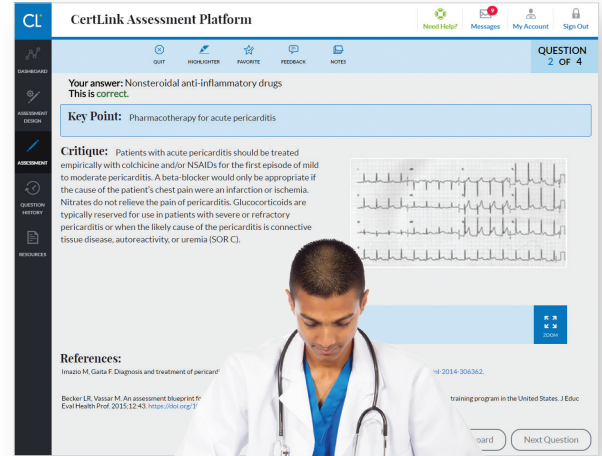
CL

CertLink Assessment Platform

Need Help?

9

Messages

My Account

Sign Out

DASHBOARD

ASSESSMENT DESIGN

ASSESSMENT

QUESTION HISTORY

RESOURCES

QUIT

HIGHLIGHTER

FAVORITE

FEEDBACK

NOTES

QUESTION
2 OF 4

Your answer: Nonsteroidal anti-inflammatory drugs
This is correct.

Key Point: Pharmacotherapy for acute pericarditis

Critique: Patients with acute pericarditis should be treated empirically with colchicine and/or NSAIDs for the first episode of mild to moderate pericarditis. A beta-blocker would only be appropriate if the cause of the patient's chest pain were an infarction or ischemia. Nitrates do not relieve the pain of pericarditis. Glucocorticoids are typically reserved for use in patients with severe or refractory pericarditis or when the likely cause of the pericarditis is connective tissue disease, autoreactivity, or uremia (SOR C).

ZOOM

References:

Imazio M, Gaita F. Diagnosis and treatment of pericard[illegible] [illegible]nl-2014-306362.

Becker LR, Vassar M. An assessment blueprint f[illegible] training program in the United States. J Educ Eval Health Prof. 2015;12:43. https://doi.org/1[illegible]

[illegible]oard

Next Question